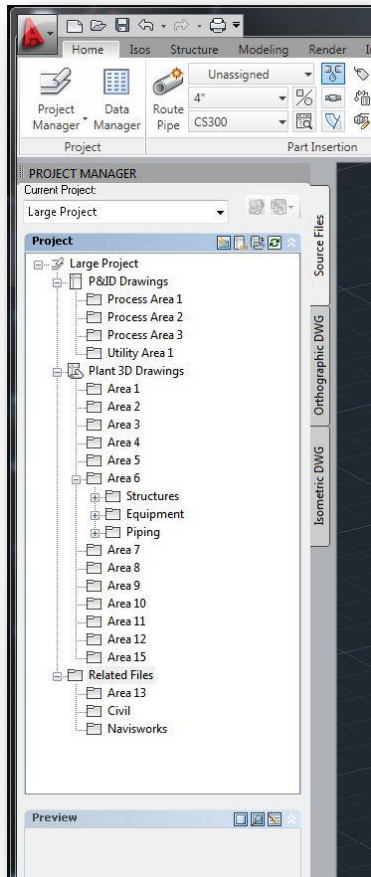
Home Isos Structure Modeling Render I

Project Manager Data Manager Route Pipe

Unassigned

4"

CS300

Project

Part Insertion

PROJECT MANAGER

Current Project:

Large Project

Project

Large Project

P&ID Drawings

Process Area 1

Process Area 2

Process Area 3

Utility Area 1

Plant 3D Drawings

Area 1

Area 2

Area 3

Area 4

Area 5

Area 6

Structures

Equipment

Piping

Area 7

Area 8

Area 9

Area 10

Area 11

Area 12

Area 15

Related Files

Area 13

Civil

Navisworks

Preview

Source Files

Orthographic DWG

Isometric DWG